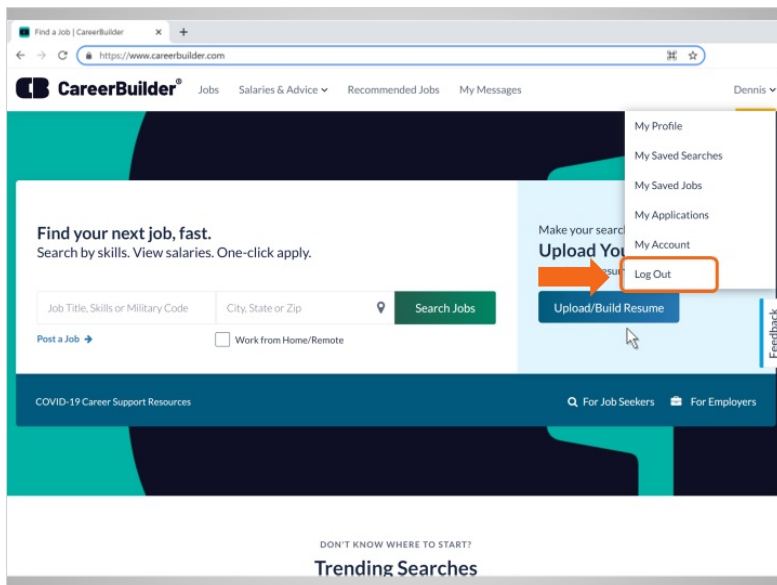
Find a Job | CareerBuilder
https://www.careerbuilder.com

CareerBuilder® Jobs Salaries & Advice Recommended Jobs My Messages Dennis

My Profile
My Saved Searches
My Saved Jobs
My Applications
My Account
Log Out

Find your next job, fast.
Search by skills. View salaries. One-click apply.

Job Title, Skills or Military Code
City, State or Zip
Search Jobs
Post a Job
Work from Home/Remote

Make your searc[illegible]
Upload You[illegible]
Upload/Build Resume

Feedback

COVID-19 Career Support Resources
For Job Seekers
For Employers

DON'T KNOW WHERE TO START?
Trending Searches